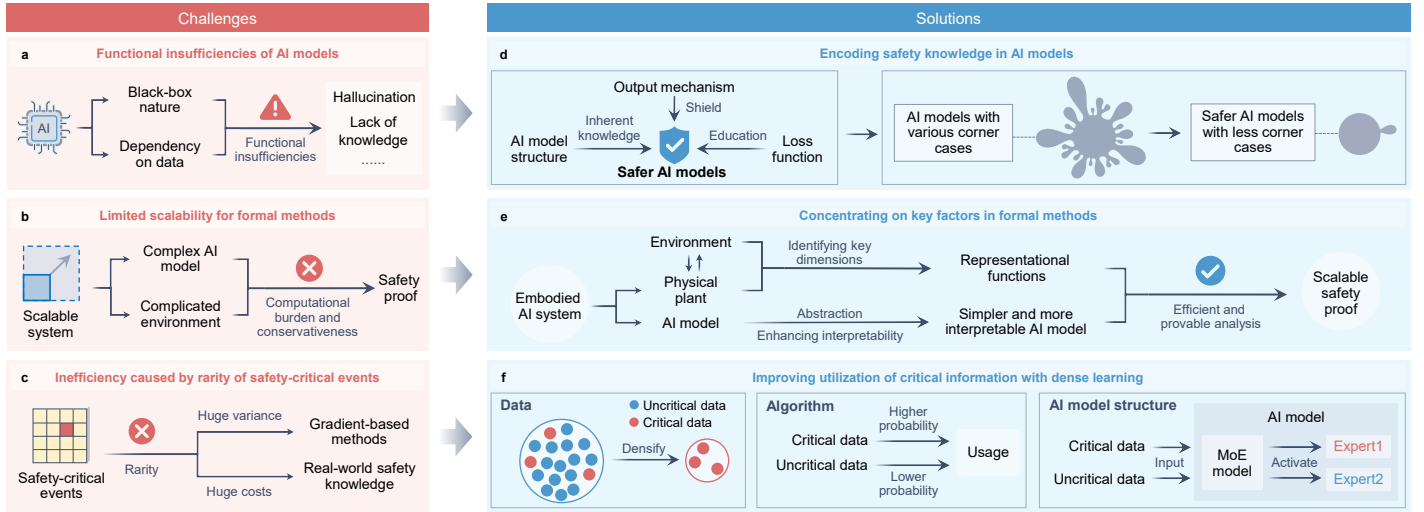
Challenges

a Functional insufficiencies of AI models

AI

Black-box nature

Dependency on data

Functional insufficiencies

Hallucination

Lack of knowledge

......

b Limited scalability for formal methods

Scalable system

Complex AI model

Complicated environment

Computational burden and conservativeness

Safety proof

c Inefficiency caused by rarity of safety-critical events

Safety-critical events

Rarity

Huge variance

Huge costs

Gradient-based methods

Real-world safety knowledge

Solutions

d Encoding safety knowledge in AI models

Output mechanism

Shield

Inherent knowledge

AI model structure

Education

Loss function

Safer AI models

AI models with various corner cases

Safer AI models with less corner cases

e Concentrating on key factors in formal methods

Embodied AI system

Environment

Physical plant

AI model

Identifying key dimensions

Abstraction

Enhancing interpretability

Representational functions

Simpler and more interpretable AI model

Efficient and provable analysis

Scalable safety proof

f Improving utilization of critical information with dense learning

Data

Uncritical data

Critical data

Densify

Algorithm

Critical data

Uncritical data

Higher probability

Lower probability

Usage

AI model structure

Critical data

Uncritical data

Input

AI model

MoE model

Activate

Expert1

Expert2